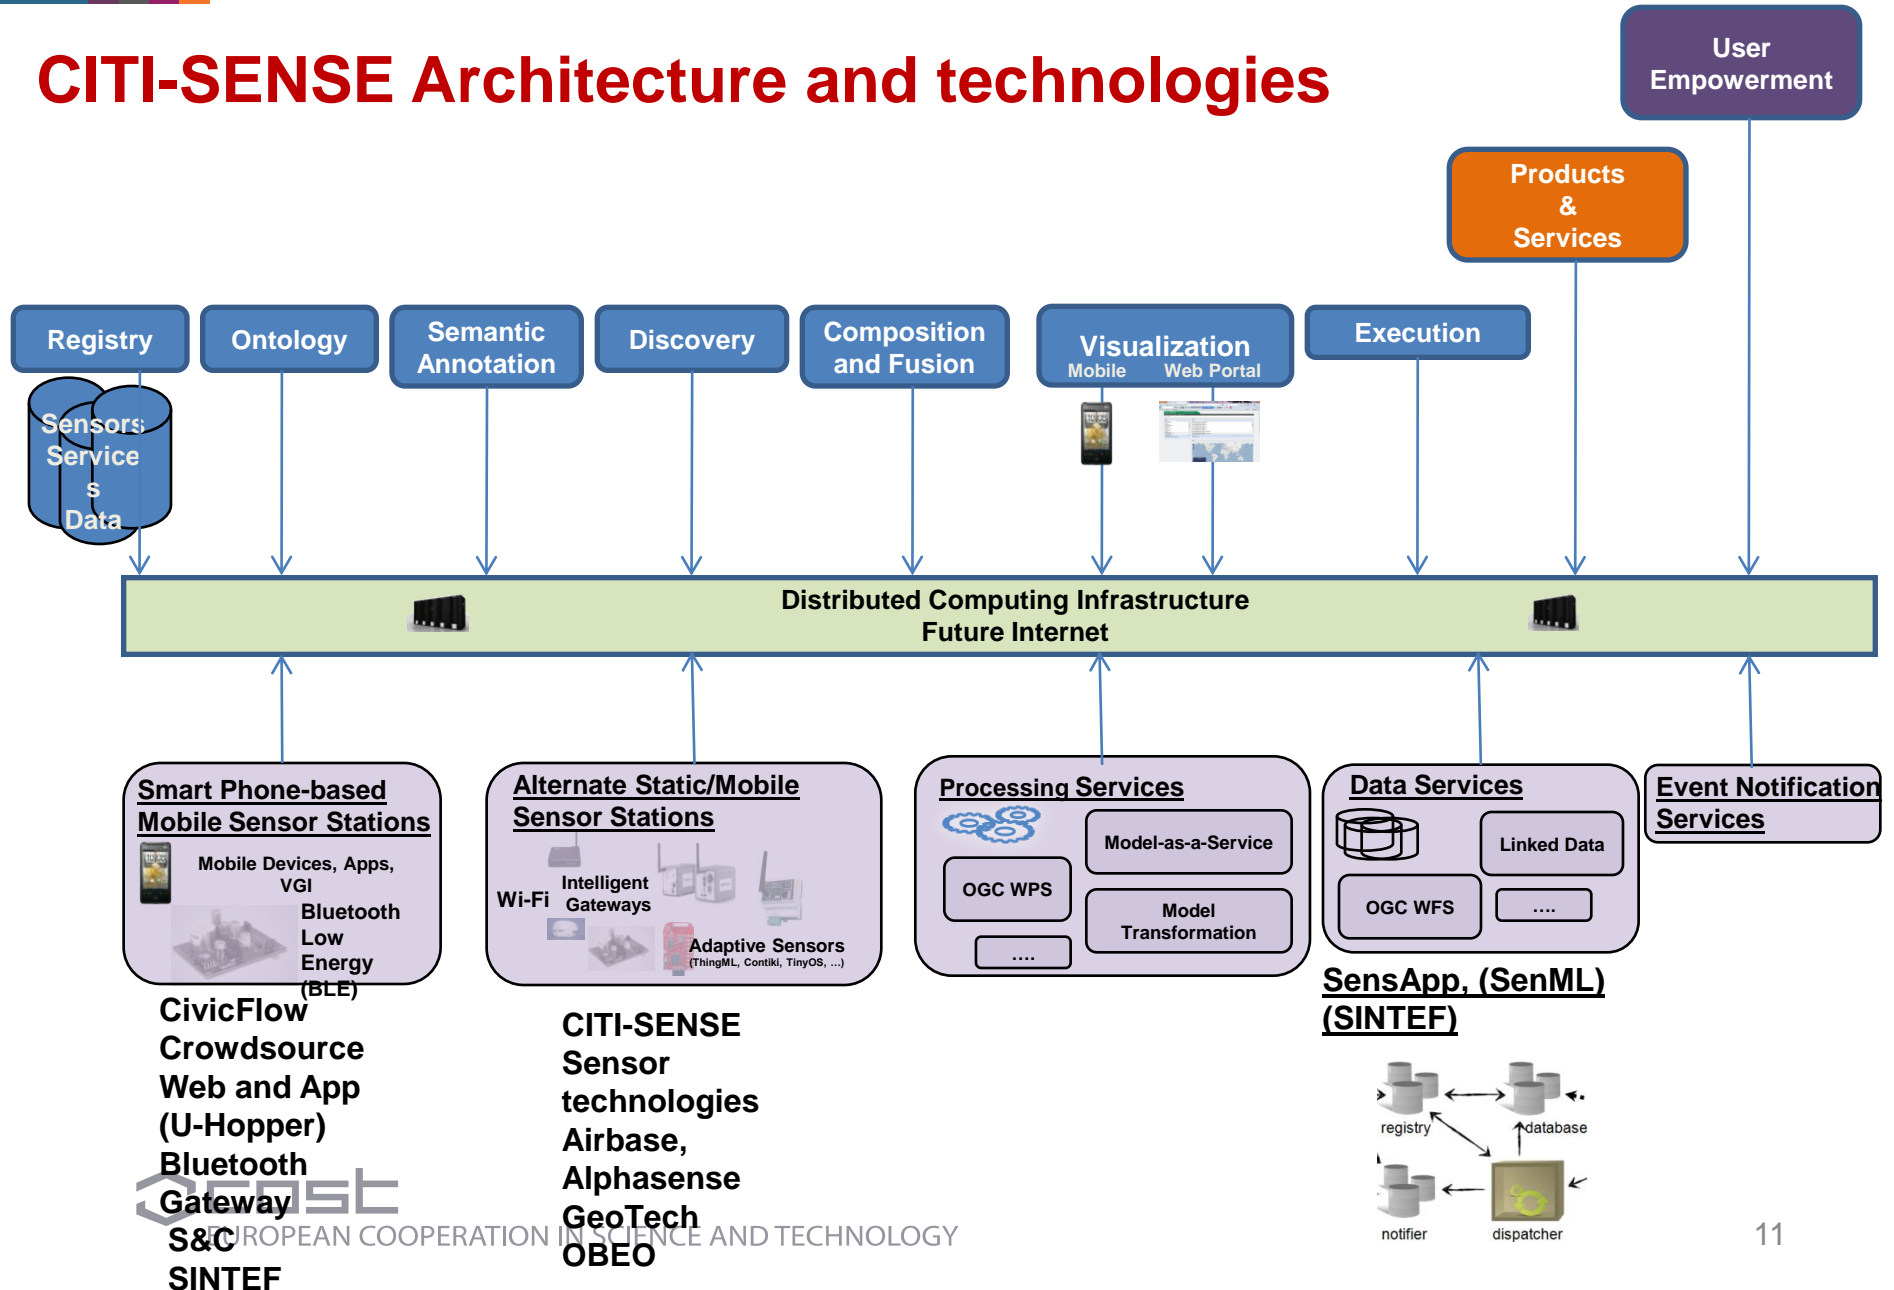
CITI-SENSE Architecture and technologies

User Empowerment

Products & Services

Registry

Ontology

Semantic Annotation

Discovery

Composition and Fusion

Visualization
Mobile Web Portal

Execution

Sensors Service s Data

Distributed Computing Infrastructure
Future Internet

Smart Phone-based Mobile Sensor Stations

Mobile Devices, Apps, VGI

Bluetooth Low Energy (BLE)

Alternate Static/Mobile Sensor Stations

Wi-Fi

Intelligent Gateways

Adaptive Sensors
(ThingML, Contiki, TinyOS, ...)

Processing Services

Model-as-a-Service

OGC WPS

Model Transformation

....

Data Services

Linked Data

OGC WFS

....

Event Notification Services

CivicFlow
Crowdsource
Web and App
(U-Hopper)
Bluetooth
Gateway
S&C
SINTEF

CITI-SENSE
Sensor
technologies
Airbase,
Alphasense
GeoTech
OBEO

SensApp, (SenML)
(SINTEF)

registry

database

notifier

dispatcher

cost
EUROPEAN COOPERATION IN SCIENCE AND TECHNOLOGY

11